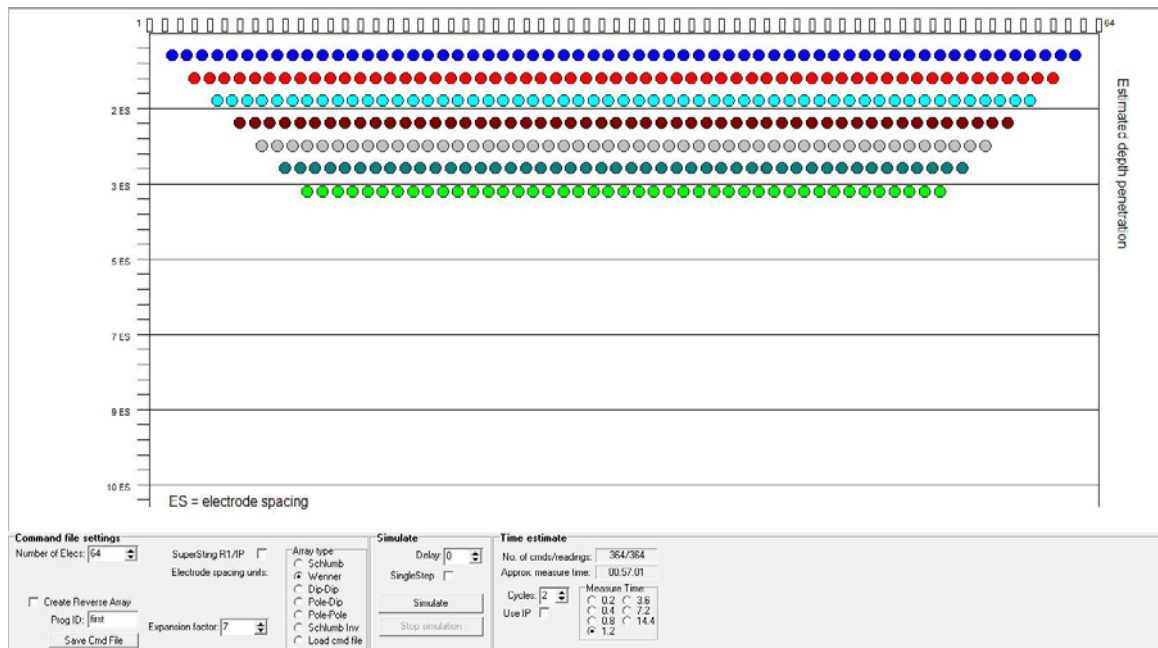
1

64

Estimated depth penetration

2 ES

3 ES

5 ES

7 ES

9 ES

10 ES

ES = electrode spacing

Command file settings
Number of Elecs: 64
SuperSting R1/IP
Electrode spacing units:
Create Reverse Array
Prog ID: first
Save Cmd File
Expansion factor 7

Array type
Schlumb
Wenner
Dip-Dip
Pole-Dip
Pole-Pole
Schlumb Inv
Load cmd file

Simulate
Delay: 0
SingleStep
Simulate
Stop simulation

Time estimate
No. of cmds/readings: 364/364
Approx. measure time: 00:57:01
Cycles: 2
Use IP

Measure Time
0.2
3.6
0.4
7.2
0.8
14.4
1.2